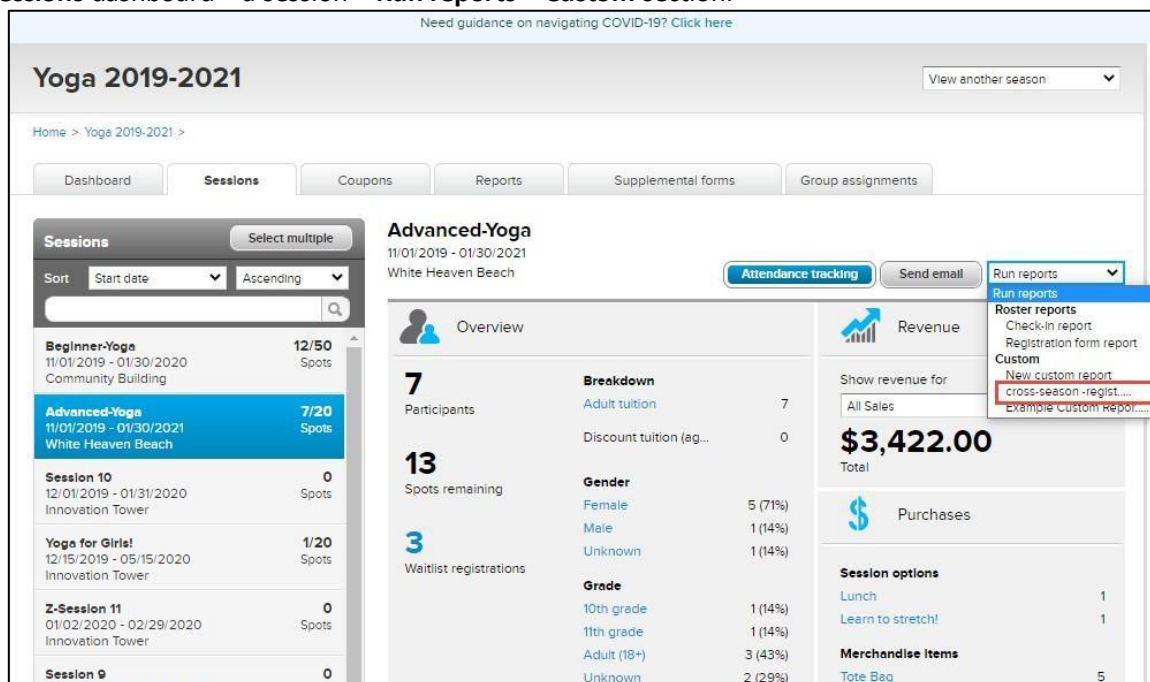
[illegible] dashboard > a session > Run reports > Custom section.

Need guidance on navigating COVID-19? Click here

Yoga 2019-2021

View another season

Home > Yoga 2019-2021 >

Dashboard | Sessions | Coupons | Reports | Supplemental forms | Group assignments

Sessions | Select multiple

Sort | Start date | Ascending

Beginner-Yoga
11/01/2019 - 01/30/2020
Community Building
12/50 Spots

Advanced-Yoga
11/01/2019 - 01/30/2021
White Heaven Beach
7/20 Spots

Session 10
12/01/2019 - 01/31/2020
Innovation Tower
0 Spots

Yoga for Girls!
12/15/2019 - 05/15/2020
Innovation Tower
1/20 Spots

Z-Session 11
01/02/2020 - 02/29/2020
Innovation Tower
0 Spots

Session 9
0

Advanced-Yoga
11/01/2019 - 01/30/2021
White Heaven Beach

Attendance tracking | Send email | Run reports

Run reports
Roster reports
Check-in report
Registration form report
Custom
New custom report
cross-season -regist.....
Example Custom Repor.....

Overview

7
Participants

13
Spots remaining

3
Waitlist registrations

Breakdown
Adult tuition 7
Discount tuition (ag... 0

Gender
Female 5 (71%)
Male 1 (14%)
Unknown 1 (14%)

Grade
10th grade 1 (14%)
11th grade 1 (14%)
Adult (18+) 3 (43%)
Unknown 2 (29%)

Revenue

Show revenue for
All Sales

$3,422.00
Total

Purchases

Session options
Lunch 1
Learn to stretch! 1

Merchandise items
Tote Bag 5